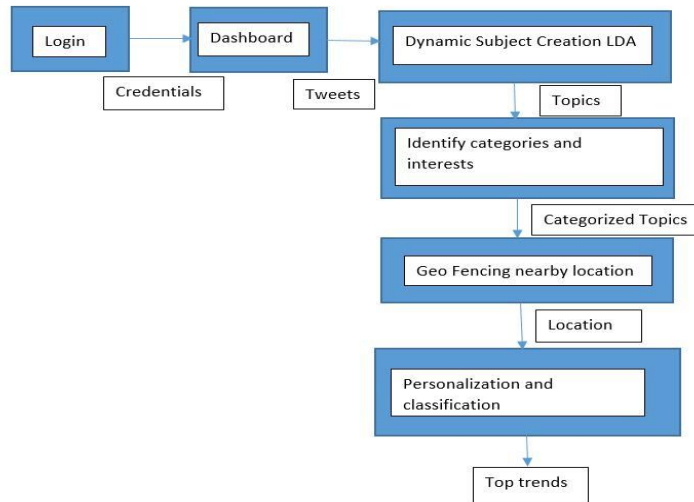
Login

Credentials

Dashboard

Tweets

Dynamic Subject Creation LDA

Topics

Identify categories and interests

Categorized Topics

Geo Fencing nearby location

Location

Personalization and classification

Top trends